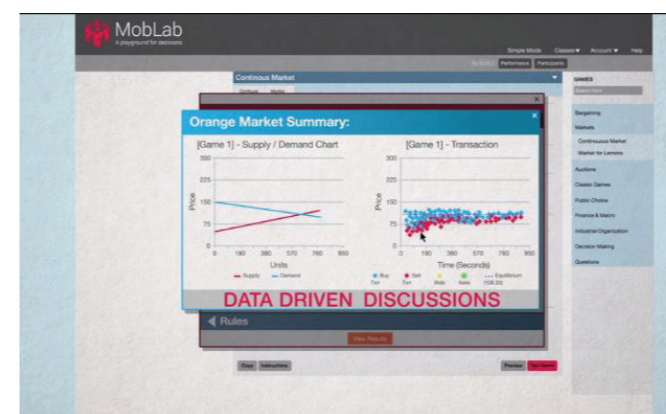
MobLab
A playground for decisions

Simple Mode Classes▾ Account▾ Help

Activity Performance Participants

Continous Market

GAMES

Bargaining

Markets

Continuous Market

Market for Lemons

Auctions

Classic Games

Public Choice

Finance & Macro

Industrial Organization

Decision Making

Questions

Orange Market Summary:

[Game 1] - Supply / Demand Chart

300
225
150
75
0

Price

0 190 380 570 760 950

Units

Supply Demand

[Game 1] - Transaction

300
225
150
75
0

Price

0 190 380 570 760 950

Time (Seconds)

Buy Sell Bids Asks Equilibrium

DATA DRIVEN DISCUSSIONS

Rules

View Results

Copy Instructions

Preview